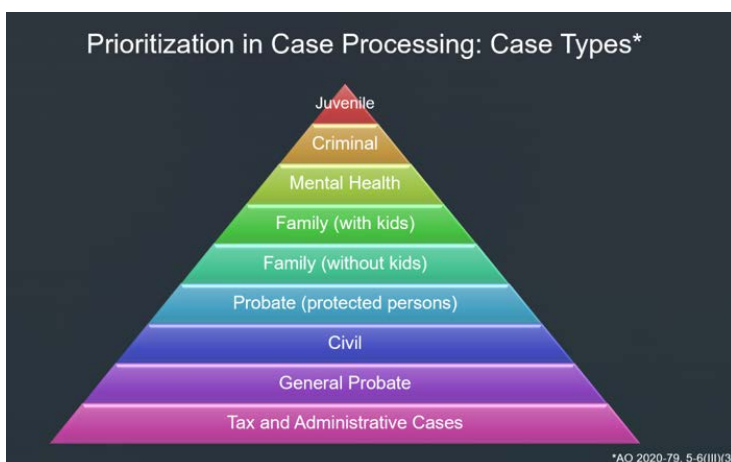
Prioritization in Case Processing: Case Types*

Juvenile

Criminal

Mental Health

Family (with kids)

Family (without kids)

Probate (protected persons)

Civil

General Probate

Tax and Administrative Cases

*AO 2020-79, 5-6(III)(3